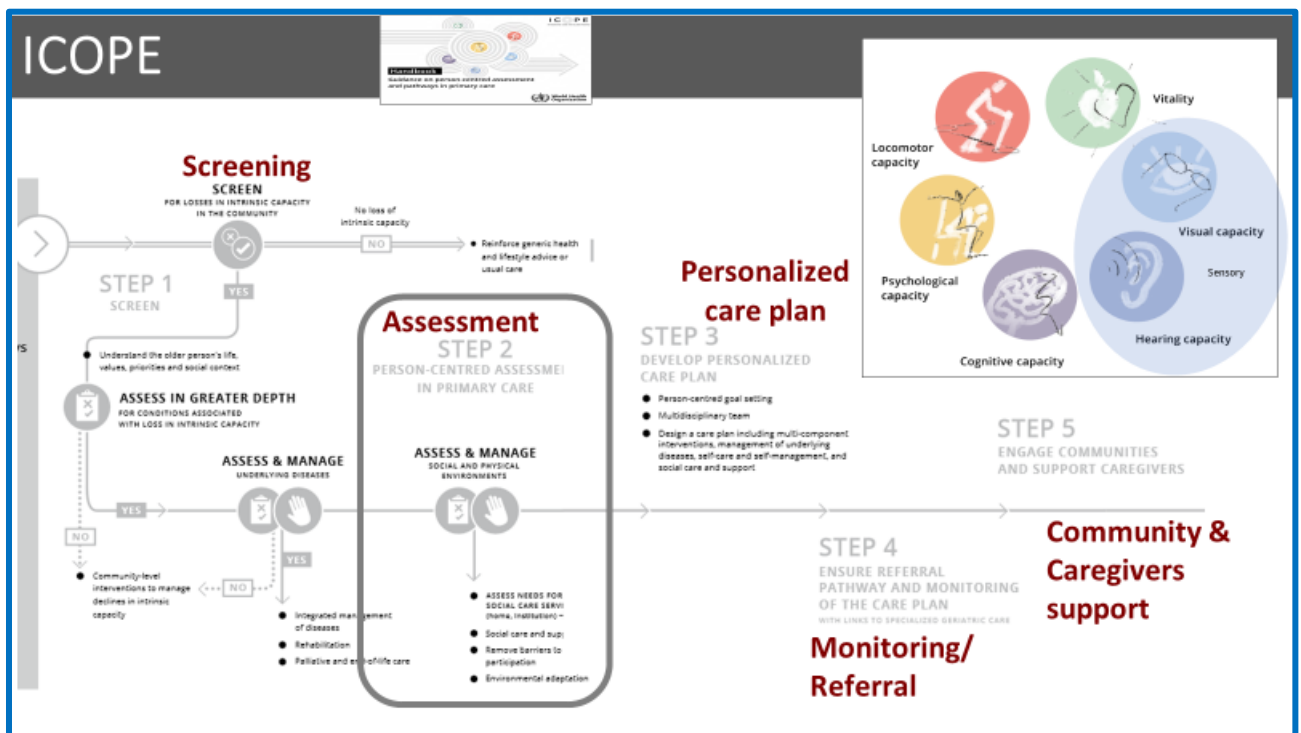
ICOPE

ICOPE

Handbook
Guidance on person-centred assessment and pathways in primary care

World Health Organization

Locomotor capacity

Vitality

Visual capacity

Sensory

Psychological capacity

Hearing capacity

Cognitive capacity

Screening
SCREEN
FOR LOSSES IN INTRINSIC CAPACITY IN THE COMMUNITY

No loss of intrinsic capacity

NO

Reinforce generic health and lifestyle advice or usual care

STEP 1
SCREEN

YES

ys

Understand the older person's life, values, priorities and social context

ASSESS IN GREATER DEPTH
FOR CONDITIONS ASSOCIATED WITH LOSS IN INTRINSIC CAPACITY

Assessment
STEP 2
PERSON-CENTRED ASSESSME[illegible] IN PRIMARY CARE

Personalized care plan
STEP 3
DEVELOP PERSONALIZED CARE PLAN

Person-centred goal setting
Multidisciplinary team
Design a care plan including multi-component interventions, management of underlying diseases, self-care and self-management, and social care and support

STEP 5
ENGAGE COMMUNITIES AND SUPPORT CAREGIVERS

ASSESS & MANAGE
UNDERLYING DISEASES

ASSESS & MANAGE
SOCIAL AND PHYSICAL ENVIRONMENTS

YES

NO

YES

Community-level interventions to manage declines in intrinsic capacity

NO

Integrated management of diseases
Rehabilitation
Palliative and end-of-life care

ASSESS NEEDS FOR SOCIAL CARE SERVI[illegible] (home, institution) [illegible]
Social care and sup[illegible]
Remove barriers to participation
Environmental adaptation

STEP 4
ENSURE REFERRAL PATHWAY AND MONITORING OF THE CARE PLAN
WITH LINKS TO SPECIALIZED GERIATRIC CARE

Community & Caregivers support

Monitoring/ Referral